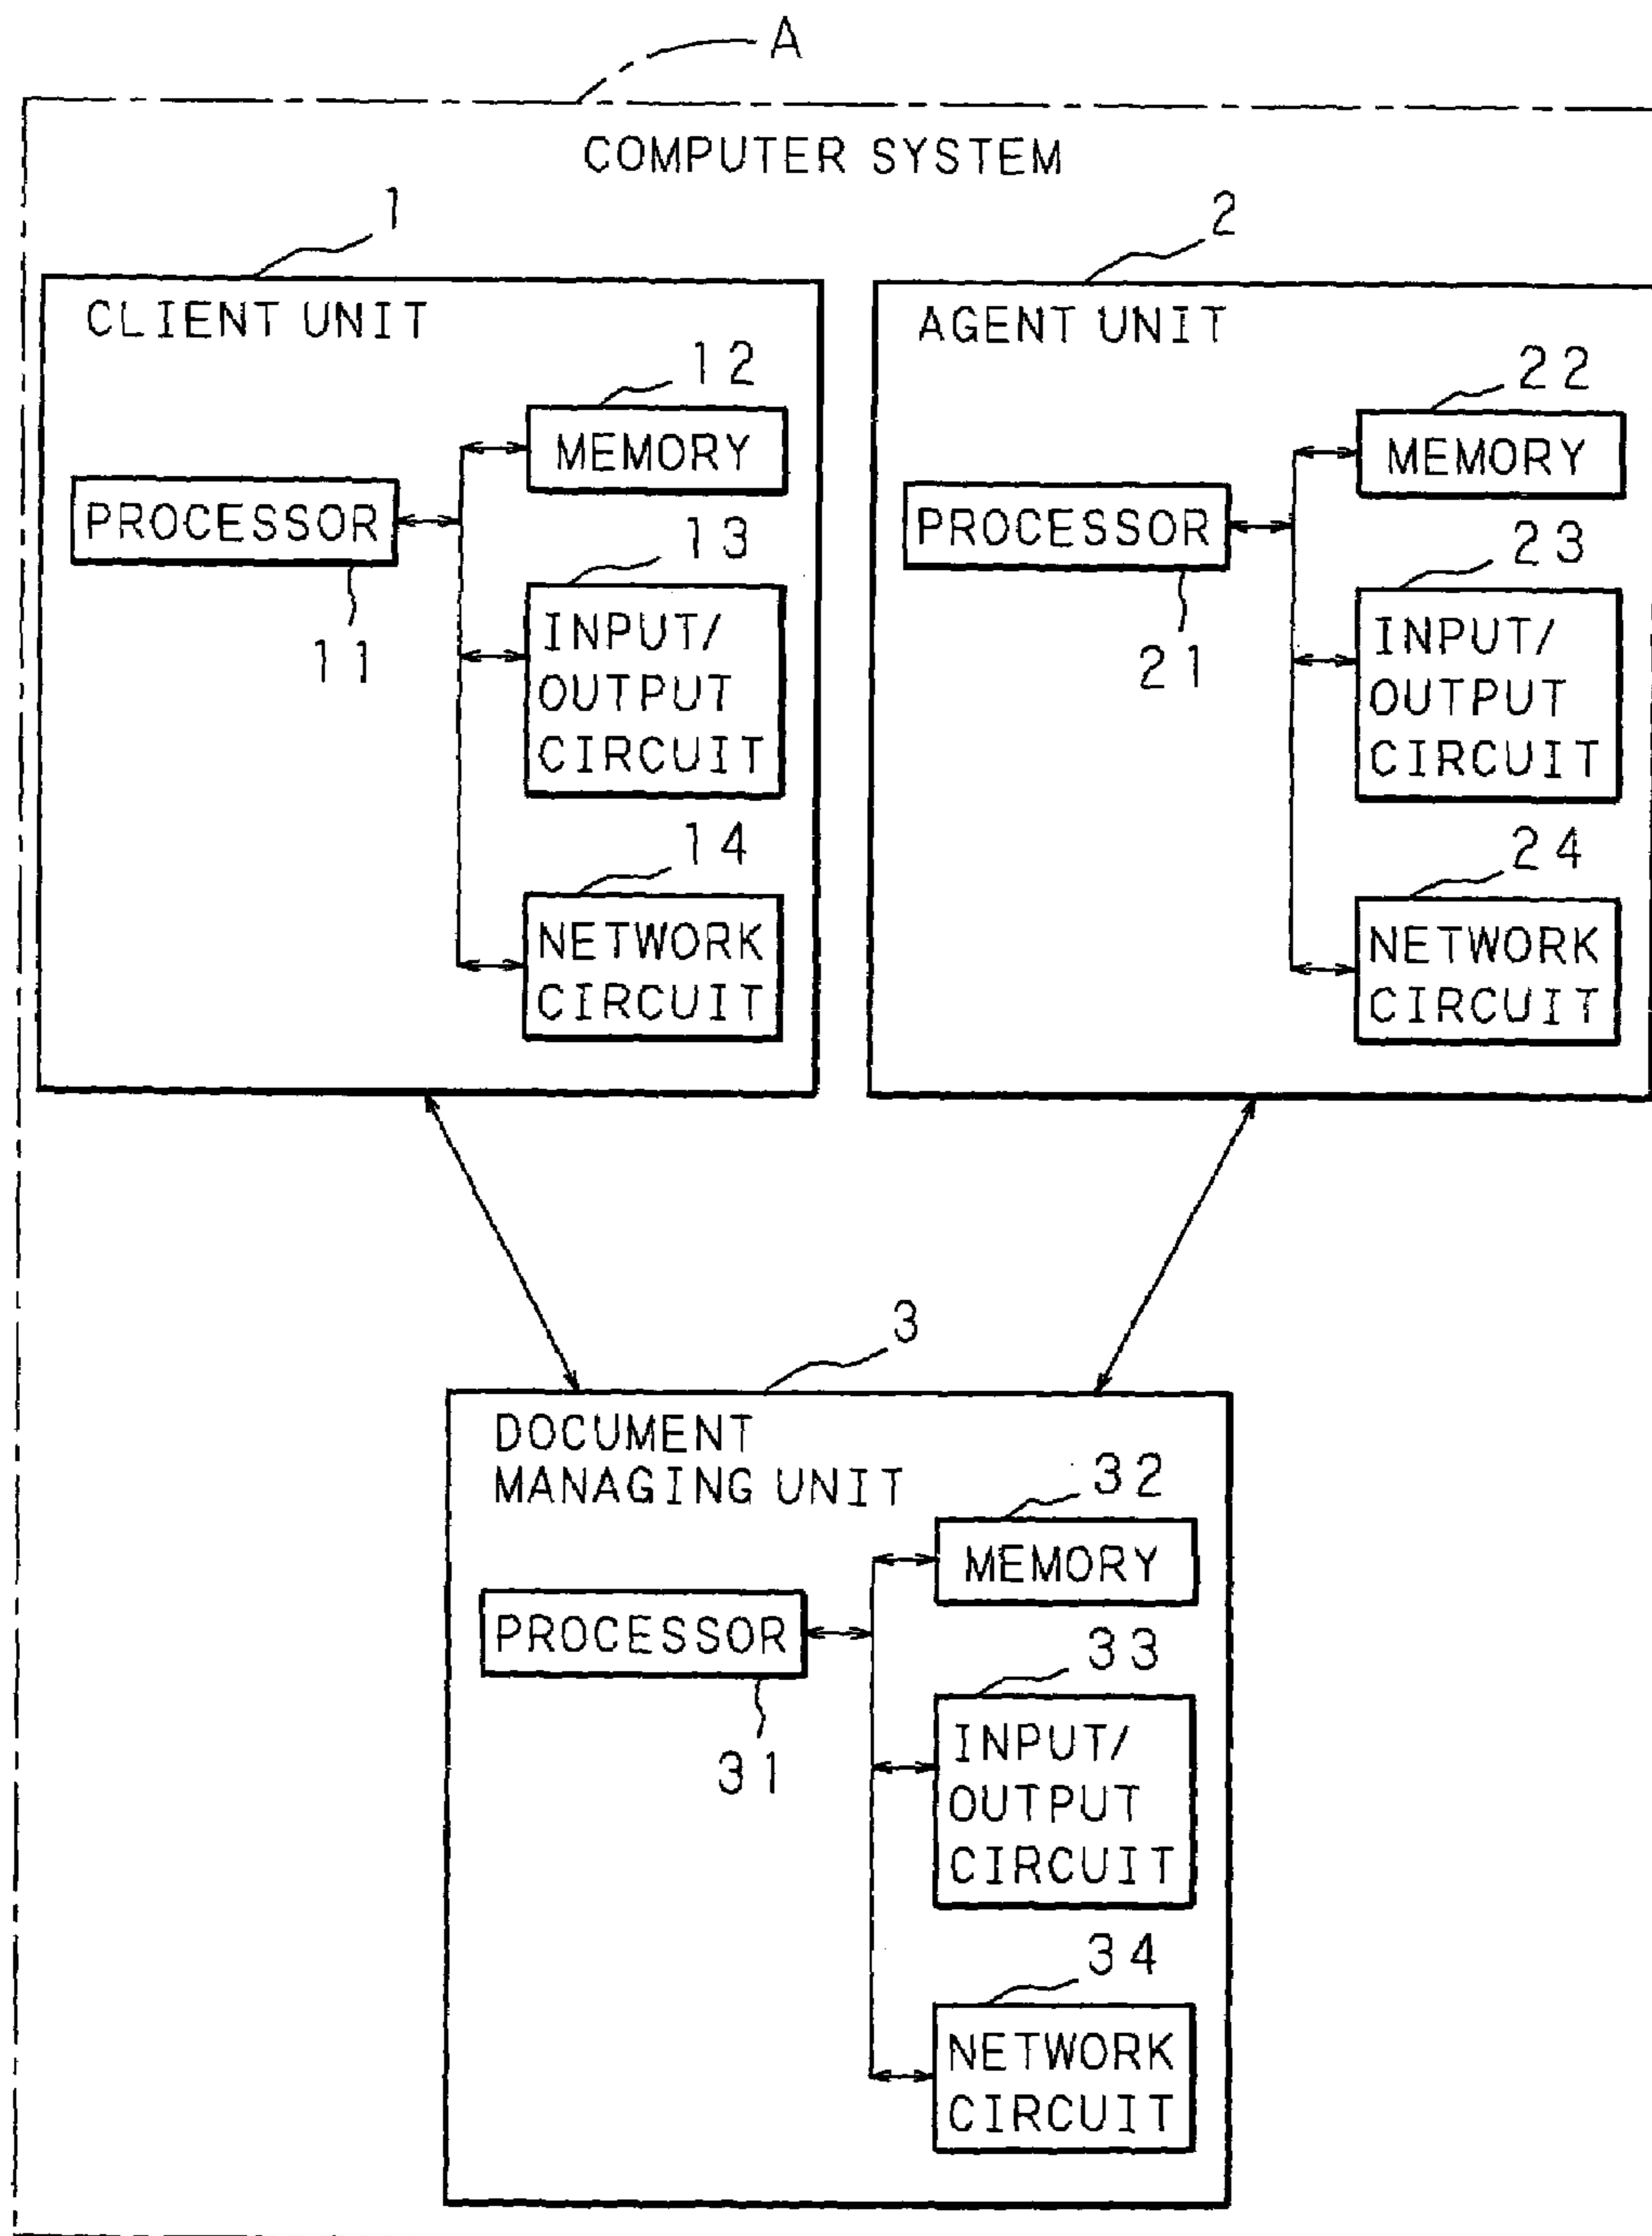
A

COMPUTER SYSTEM

1

CLIENT UNIT

12

MEMORY

PROCESSOR

13

INPUT/
OUTPUT
CIRCUIT

11

14

NETWORK
CIRCUIT

2

AGENT UNIT

22

MEMORY

PROCESSOR

23

INPUT/
OUTPUT
CIRCUIT

21

24

NETWORK
CIRCUIT

3

DOCUMENT
MANAGING UNIT

32

MEMORY

PROCESSOR

33

INPUT/
OUTPUT
CIRCUIT

31

34

NETWORK
CIRCUIT